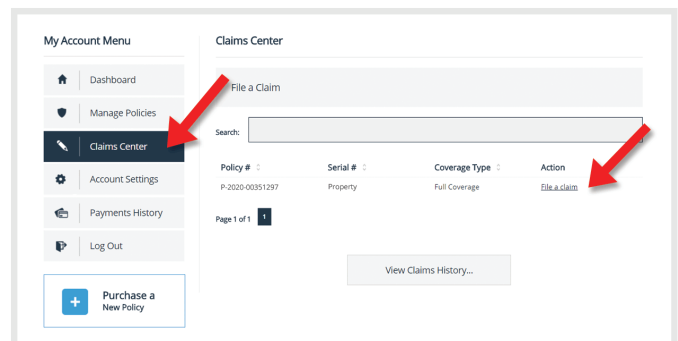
My Account Menu

Dashboard

Manage Policies

Claims Center

Account Settings

Payments History

Log Out

Purchase a
New Policy

Claims Center

File a Claim

Search:

| Policy # | Serial # | Coverage Type | Action |
|---|---|---|---|
| P-2020-00351297 | Property | Full Coverage | File a claim |

Page 1 of 1 1

View Claims History...